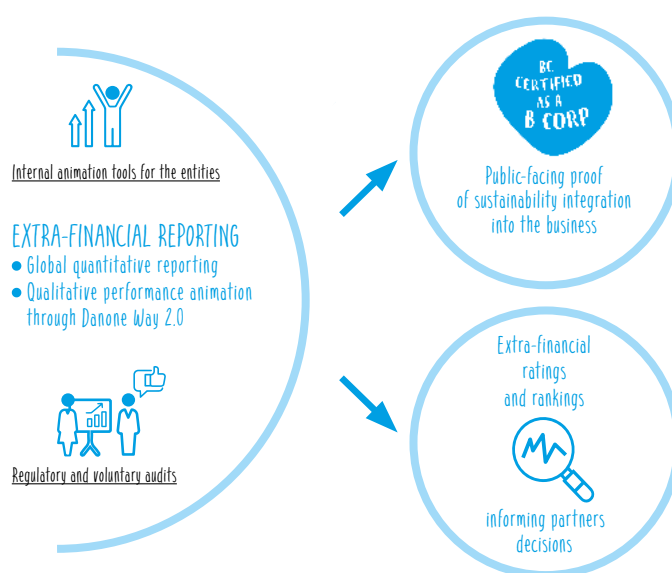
Internal animation tools for the entities

EXTRA-FINANCIAL REPORTING
• Global quantitative reporting
• Qualitative performance animation through Danone Way 2.0

Regulatory and voluntary audits

BE CERTIFIED AS A B CORP

Public-facing proof of sustainability integration into the business

Extra-financial ratings and rankings

informing partners decisions